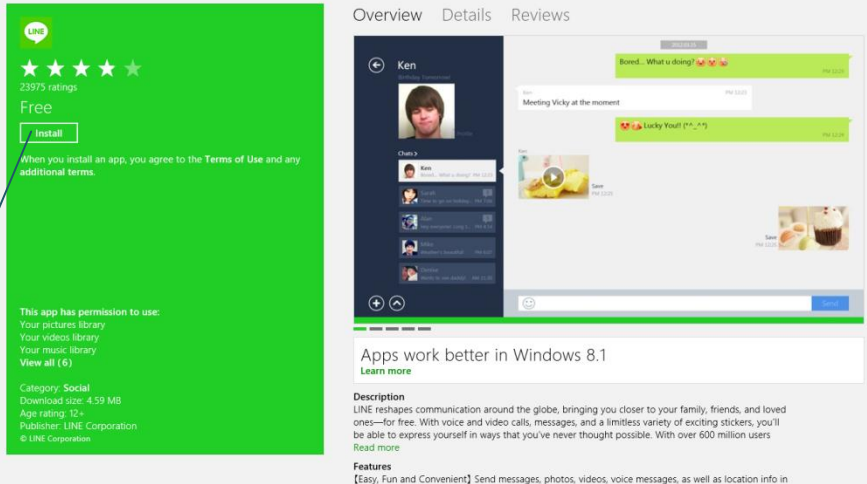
LINE

23975 ratings

Free

Install

When you install an app, you agree to the Terms of Use and any additional terms.

This app has permission to use:
Your pictures library
Your videos library
Your music library
View all (6)

Category: Social
Download size: 4.59 MB
Age rating: 12+
Publisher: LINE Corporation
© LINE Corporation

Overview Details Reviews

Ken

Chats

Ken

Bored... What u doing?

Meeting Vicky at the moment

Lucky You!! (^_^)

Save

Save

Send

Apps work better in Windows 8.1
Learn more

Description
LINE reshapes communication around the globe, bringing you closer to your family, friends, and loved ones—for free. With voice and video calls, messages, and a limitless variety of exciting stickers, you'll be able to express yourself in ways that you've never thought possible. With over 600 million users
Read more

Features
【Easy, Fun and Convenient】Send messages, photos, videos, voice messages, as well as location info in